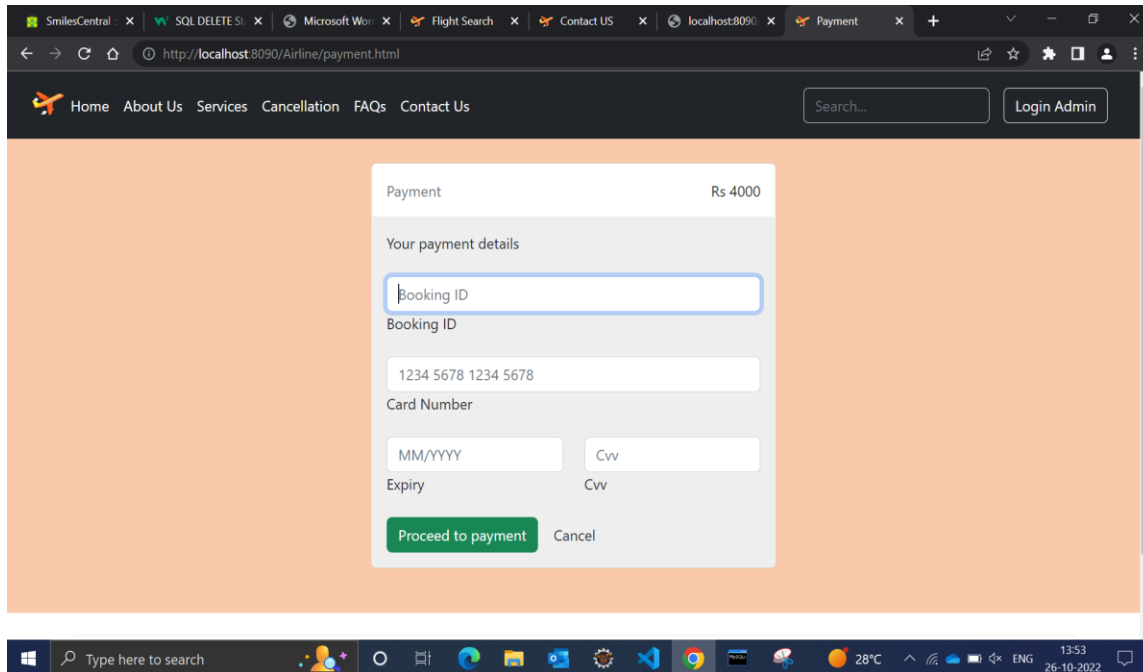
SmilesCentral | SQL DELETE St | Microsoft Wor | Flight Search | Contact US | localhost:8090 | Payment

http://localhost:8090/Airline/payment.html

Home About Us Services Cancellation FAQs Contact Us

Search...

Login Admin

Payment

Rs 4000

Your payment details

Booking ID

Booking ID

1234 5678 1234 5678

Card Number

MM/YYYY

Cvv

Expiry

Cvv

Proceed to payment

Cancel

Type here to search

28°C

ENG

13:53
26-10-2022